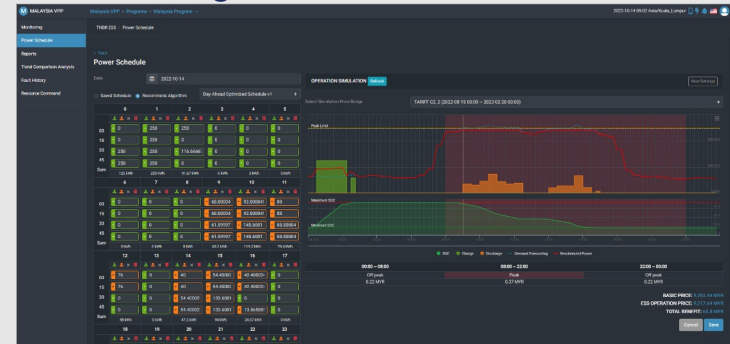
MALAYSIA VPP

Malaysia VPP › Programs › Malaysia Program

2022-10-14 09:02 Asia/Kuala_Lumpur

Monitoring
Power Schedule
Reports
Trend Comparison Analysis
Fault History
Resource Command

TNBR ESS / Power Schedule

‹ Back

Power Schedule

Date 2022-10-14

Saved Schedule Recommend Algorithm Day-Ahead Optimized Schedule v1

| | 0 | 1 | 2 | 3 | 4 | 5 |
|---|---|---|---|---|---|---|
| 00 | 0 | 250 | 250 | 0 | 0 | 0 |
| 15 | 0 | 250 | 0 | 0 | 0 | 0 |
| 30 | 250 | 250 | 116.6666 | 0 | 0 | 0 |
| 45 | 250 | 250 | 0 | 0 | 0 | 0 |
| Sum | 125 kWh | 250 kWh | 91.67 kWh | 0 kWh | 0 kWh | 0 kWh |
| | 6 | 7 | 8 | 9 | 10 | 11 |
| 00 | 0 | 0 | 0 | 66.00004 | 92.60004 | 83 |
| 15 | 0 | 0 | 0 | 66.00004 | 92.60004 | 83 |
| 30 | 0 | 0 | 0 | 61.09107 | 148.6001 | 65.00004 |
| 45 | 0 | 0 | 0 | 61.09107 | 148.6001 | 65.00004 |
| Sum | 0 kWh | 0 kWh | 0 kWh | 63.7 kWh | 119.7 kWh | 74 kWh |
| | 12 | 13 | 14 | 15 | 16 | 17 |
| 00 | 74 | 0 | 40 | 54.40001 | 40.40001 | 0 |
| 15 | 74 | 0 | 40 | 54.40001 | 40.40001 | 0 |
| 30 | 0 | 0 | 54.40001 | 132.6001 | 0 | 0 |
| 45 | 0 | 0 | 54.40001 | 132.6001 | 13.86000 | 0 |
| Sum | 38 kWh | 0 kWh | 47.2 kWh | 93 kWh | 23.67 kWh | 0 kWh |
| | 18 | 19 | 20 | 21 | 22 | 23 |

OPERATION SIMULATION Refresh

Show Settings

Select Simulation Price Range

TARIFF C2_2 (2022-08-15 03:00 ~ 2022-02-20 03:00)

Peak Limit

Maximum SOC

Minimum SOC

SOC Charge Discharge Demand Forecasting Simulated Power

| 00:00 ~ 08:00 | 08:00 ~ 22:00 | 22:00 ~ 00:00 |
|---|---|---|
| Off peak | Peak | Off peak |
| 0.22 MYR | 0.37 MYR | 0.22 MYR |

BASIC PRICE: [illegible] MYR
ESS OPERATION PRICE: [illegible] MYR
TOTAL BENEFIT: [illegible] MYR

Cancel Save